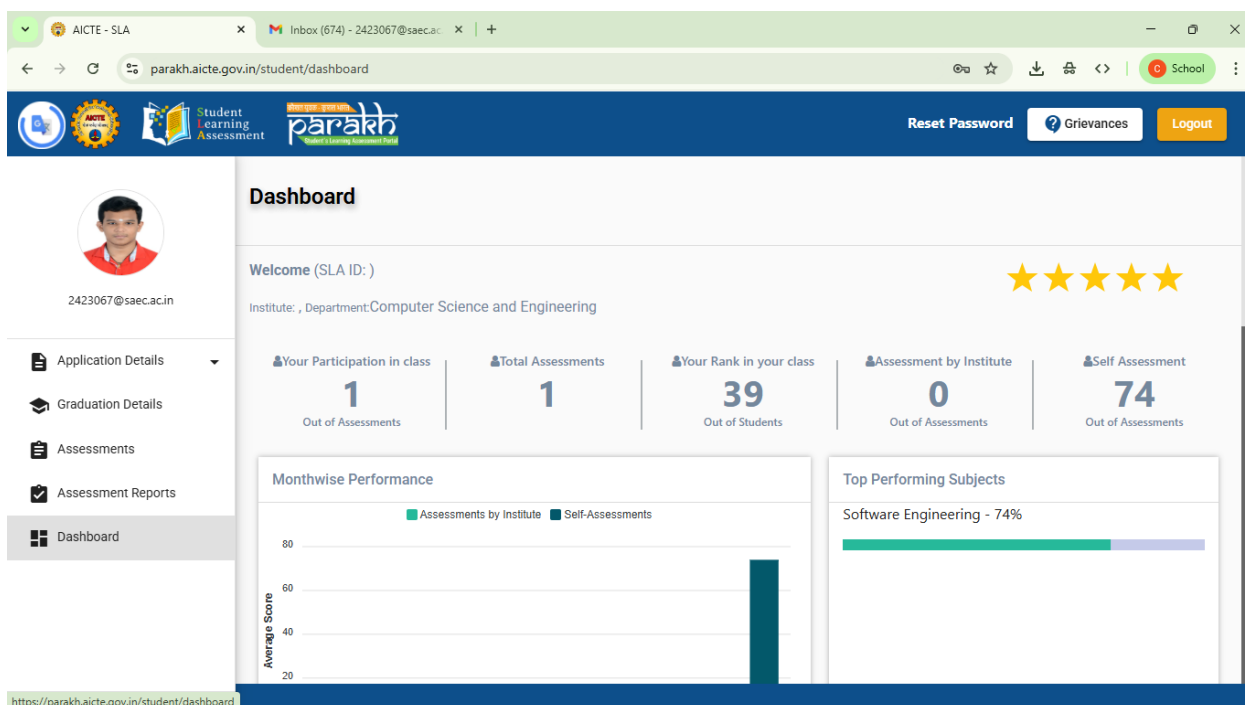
AICTE - SLA ×
Inbox (674) - 2423067@saec.ac ×
+

parakh.aicte.gov.in/student/dashboard

C School

Student Learning Assessment
परख
parakh
Student's Learning Assessment Portal

Reset Password
Grievances
Logout

2423067@saec.ac.in

Application Details
Graduation Details
Assessments
Assessment Reports
Dashboard

Dashboard

Welcome (SLA ID: )

Institute: , Department:Computer Science and Engineering

| Your Participation in class | Total Assessments | Your Rank in your class | Assessment by Institute | Self Assessment |
|---|---|---|---|---|
| 1 | 1 | 39 | 0 | 74 |
| Out of Assessments | | Out of Students | Out of Assessments | Out of Assessments |

Monthwise Performance

Assessments by Institute
Self-Assessments

80
60
40
20
Average Score

Top Performing Subjects

Software Engineering - 74%

https://parakh.aicte.gov.in/student/dashboard